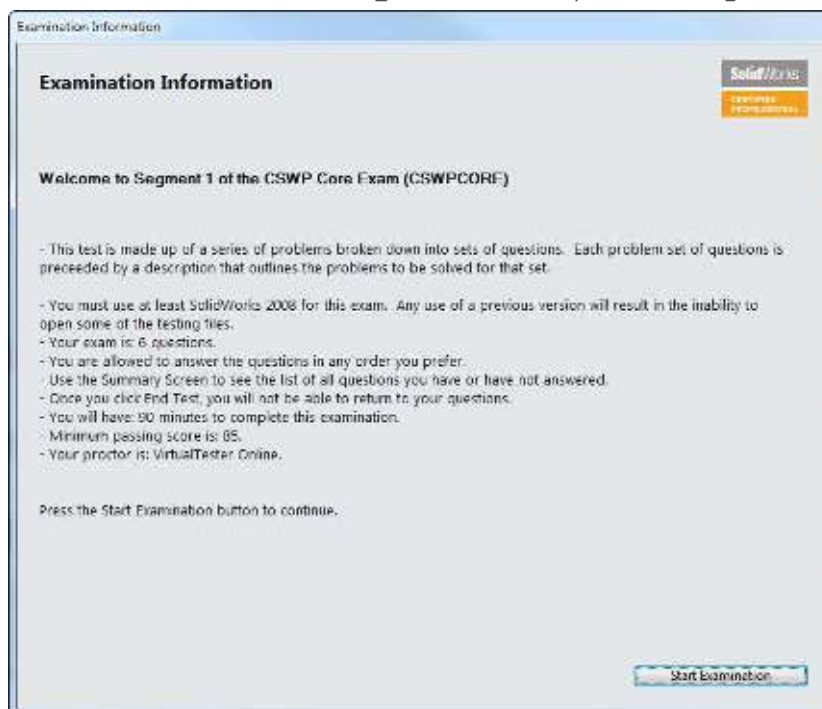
Examination Information

Examination Information

SolidWorks
CERTIFIED PROFESSIONAL

Welcome to Segment 1 of the CSWP Core Exam (CSWPCORE)

- This test is made up of a series of problems broken down into sets of questions. Each problem set of questions is preceeded by a description that outlines the problems to be solved for that set.

- You must use at least SolidWorks 2008 for this exam. Any use of a previous version will result in the inability to open some of the testing files.
- Your exam is: 6 questions.
- You are allowed to answer the questions in any order you prefer.
- Use the Summary Screen to see the list of all questions you have or have not answered.
- Once you click End Test, you will not be able to return to your questions.
- You will have: 90 minutes to complete this examination.
- Minimum passing score is: 85.
- Your proctor is: VirtualTester Online.

Press the Start Examination button to continue.

Start Examination